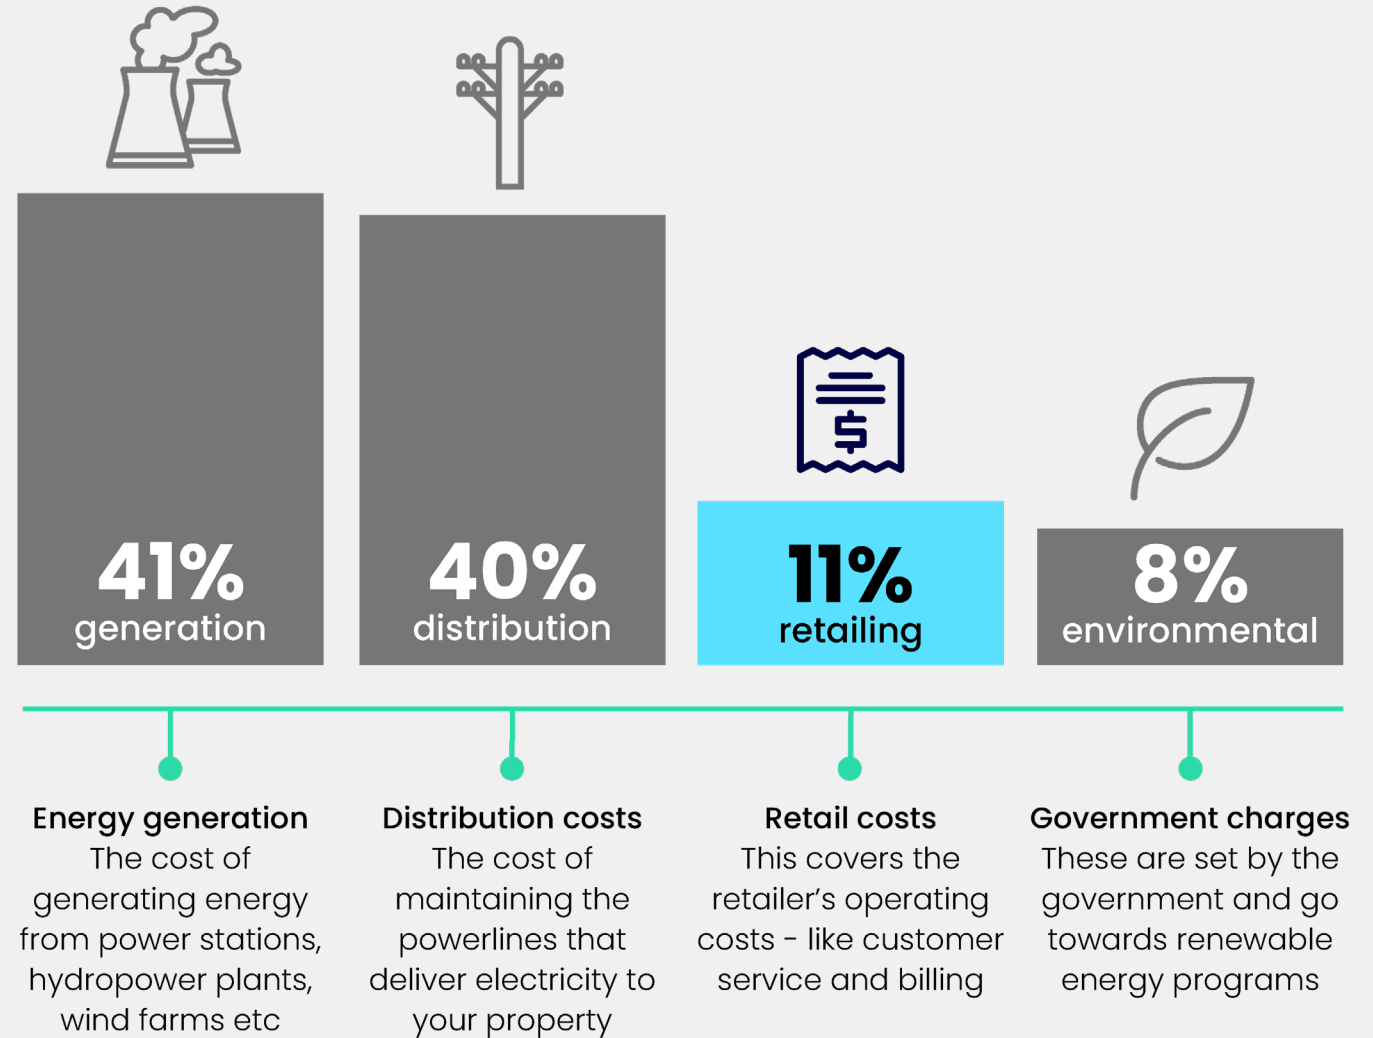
41%
generation

40%
distribution

$

11%
retailing

8%
environmental

**Energy generation**
The cost of generating energy from power stations, hydropower plants, wind farms etc

**Distribution costs**
The cost of maintaining the powerlines that deliver electricity to your property

**Retail costs**
This covers the retailer's operating costs - like customer service and billing

**Government charges**
These are set by the government and go towards renewable energy programs